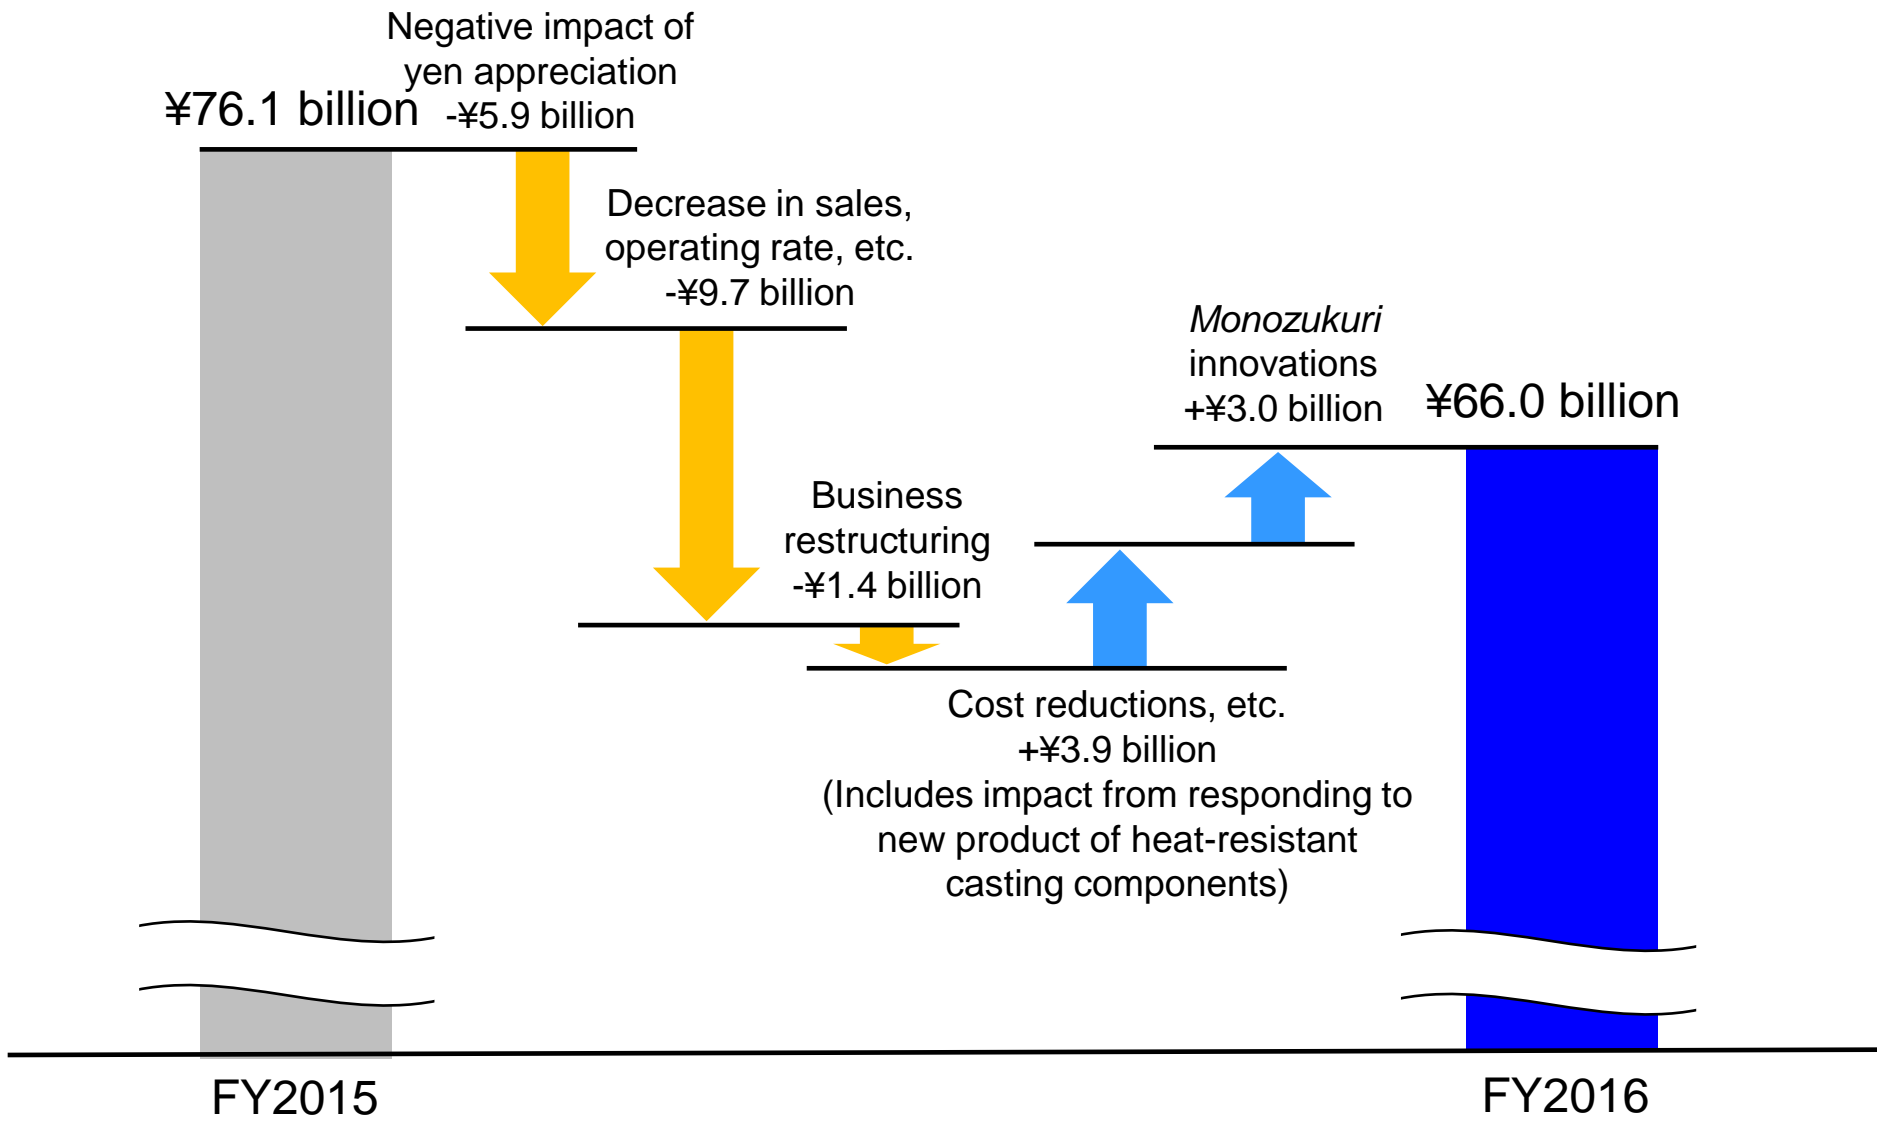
Negative impact of yen appreciation
-¥5.9 billion

¥76.1 billion

Decrease in sales, operating rate, etc.
-¥9.7 billion

Business restructuring
-¥1.4 billion

Monozukuri innovations
+¥3.0 billion

¥66.0 billion

Cost reductions, etc.
+¥3.9 billion
(Includes impact from responding to new product of heat-resistant casting components)

FY2015

FY2016